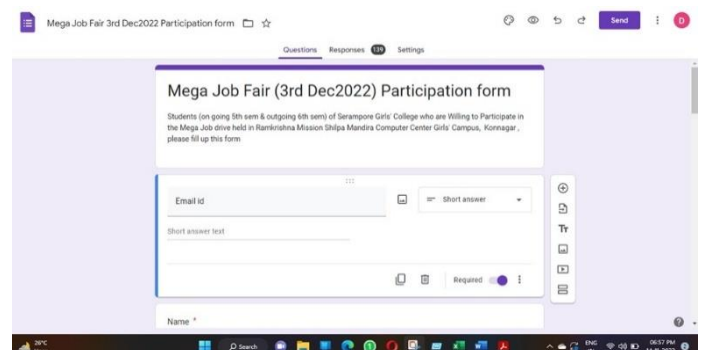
Mega Job Fair 3rd Dec2022 Participation form

Send

D

Questions Responses 139 Settings

Mega Job Fair (3rd Dec2022) Participation form

Students (on going 5th sem & outgoing 6th sem) of Serampore Girls' College who are Willing to Participate in the Mega Job drive held in Ramkrishna Mission Shilpa Mandira Computer Center Girls' Campus, Konnagar, please fill up this form

Email id

Short answer

Short answer text

Required

Name *

26°C

Search

ENG

06:57 PM